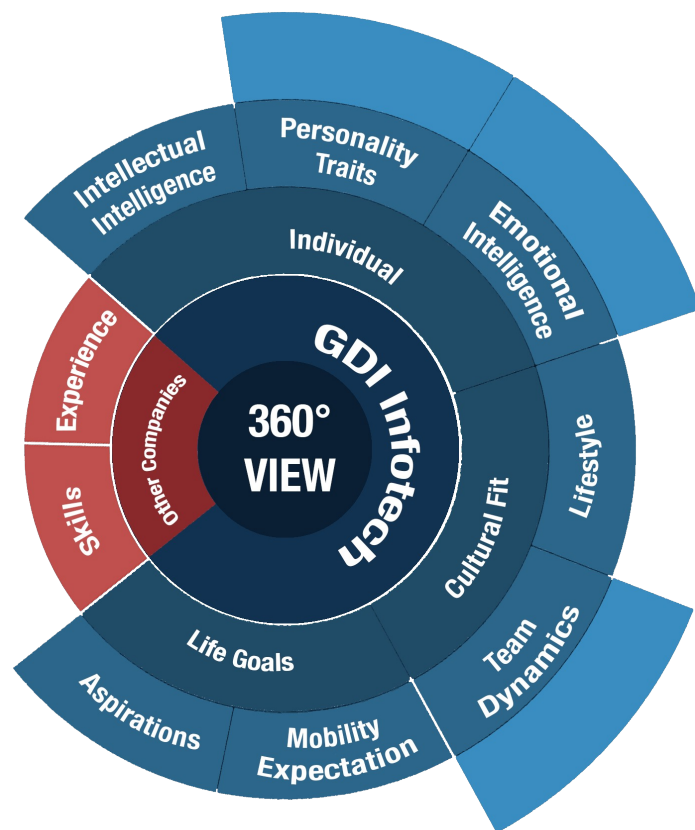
360°
VIEW

GDI Infotech

Other Companies

Individual

Cultural Fit

Life Goals

Intellectual Intelligence

Personality Traits

Emotional Intelligence

Lifestyle

Team Dynamics

Mobility Expectation

Aspirations

Skills

Experience